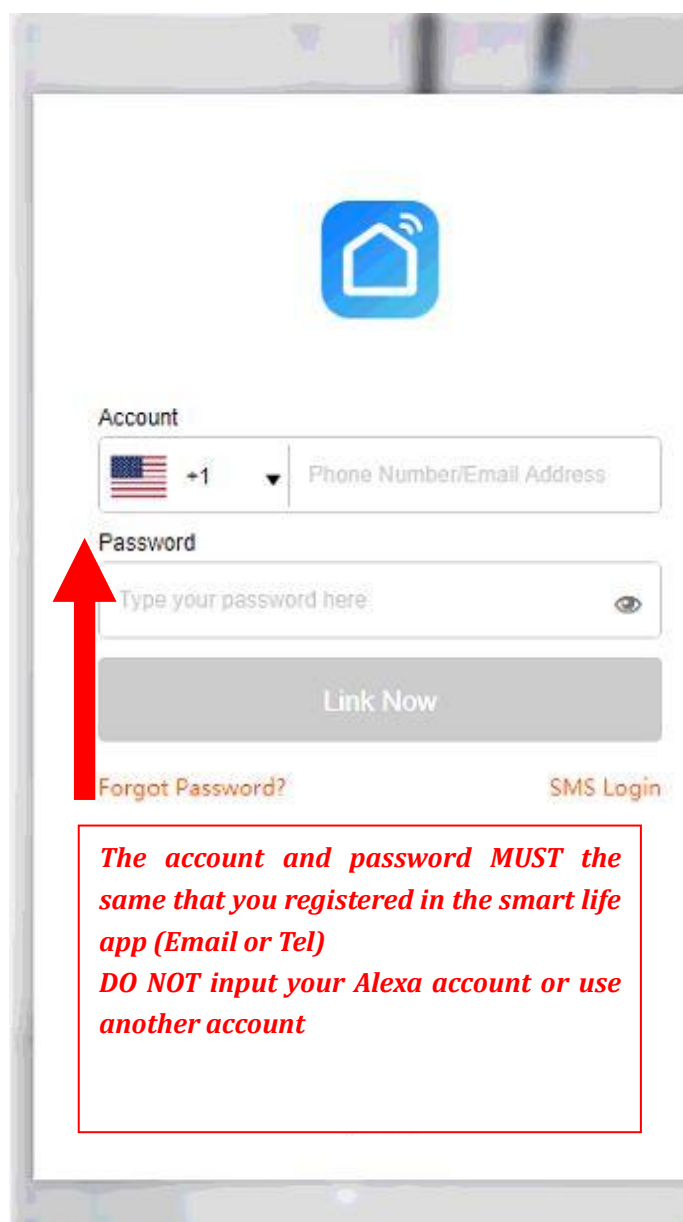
Account

+1

Phone Number/Email Address

Password

Type your password here

Link Now

Forgot Password?

SMS Login

The account and password MUST the same that you registered in the smart life app (Email or Tel)
DO NOT input your Alexa account or use another account